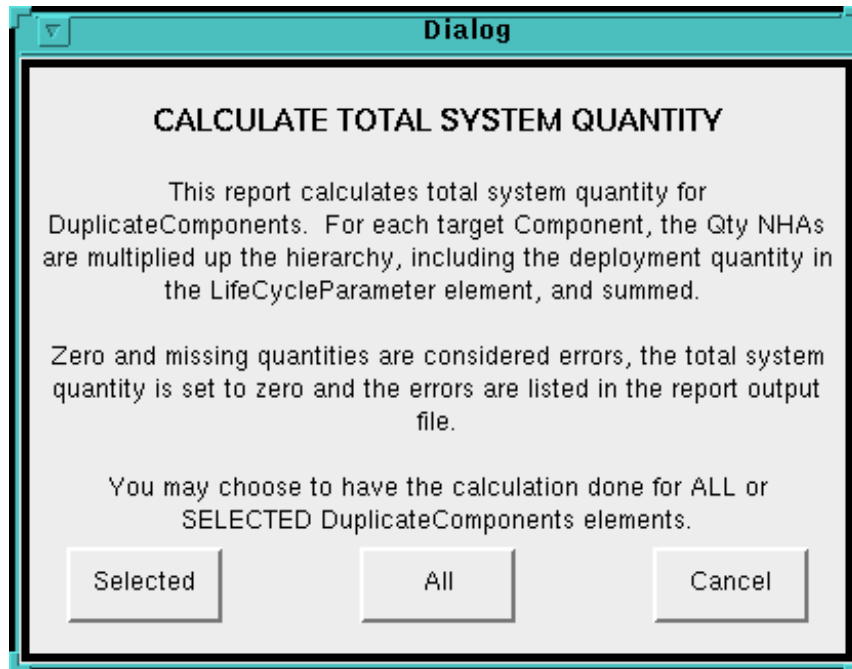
Dialog

CALCULATE TOTAL SYSTEM QUANTITY

This report calculates total system quantity for DuplicateComponents. For each target Component, the Qty NHAs are multiplied up the hierarchy, including the deployment quantity in the LifeCycleParameter element, and summed.

Zero and missing quantities are considered errors, the total system quantity is set to zero and the errors are listed in the report output file.

You may choose to have the calculation done for ALL or SELECTED DuplicateComponents elements.

Selected

All

Cancel